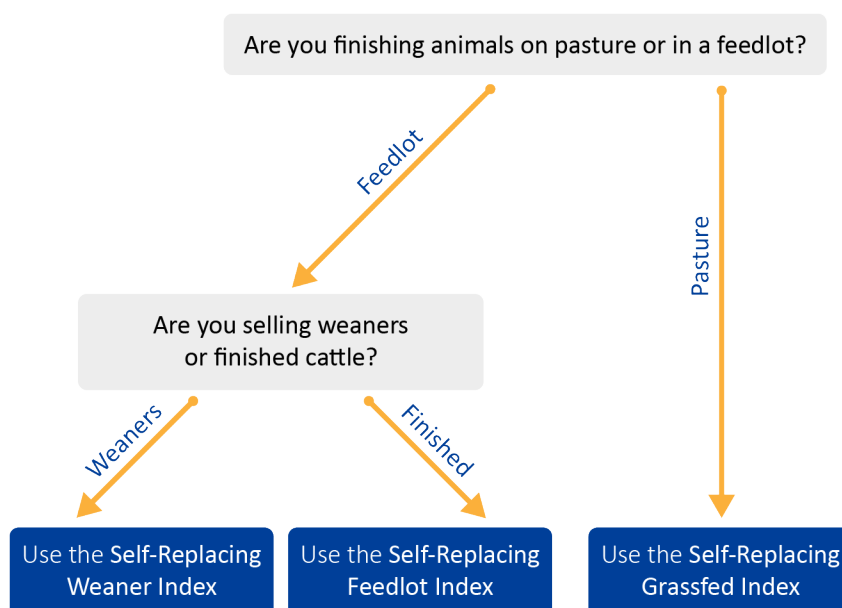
Are you finishing animals on pasture or in a feedlot?

Feedlot

Pasture

Are you selling weaners or finished cattle?

Weaners

Finished

Use the Self-Replacing Weaner Index

Use the Self-Replacing Feedlot Index

Use the Self-Replacing Grassfed Index